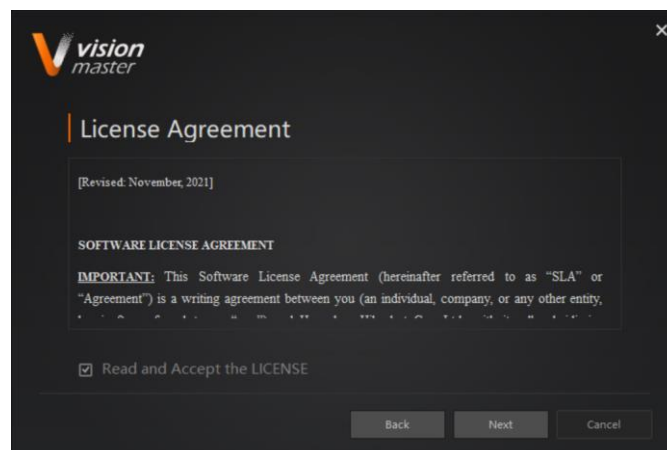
vision master

×

License Agreement

[Revised: November, 2021]

SOFTWARE LICENSE AGREEMENT

IMPORTANT: This Software License Agreement (hereinafter referred to as "SLA" or "Agreement") is a writing agreement between you (an individual, company, or any other entity, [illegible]

☑ Read and Accept the LICENSE

Back

Next

Cancel